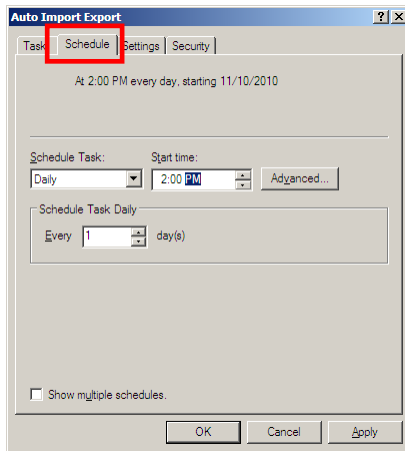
Auto Import Export

?
X

Task
Schedule
Settings
Security

At 2:00 PM every day, starting 11/10/2010

Schedule Task:
Daily

Start time:
2:00 PM

Advanced...

Schedule Task Daily

Every 1 day(s)

Show multiple schedules.

OK
Cancel
Apply